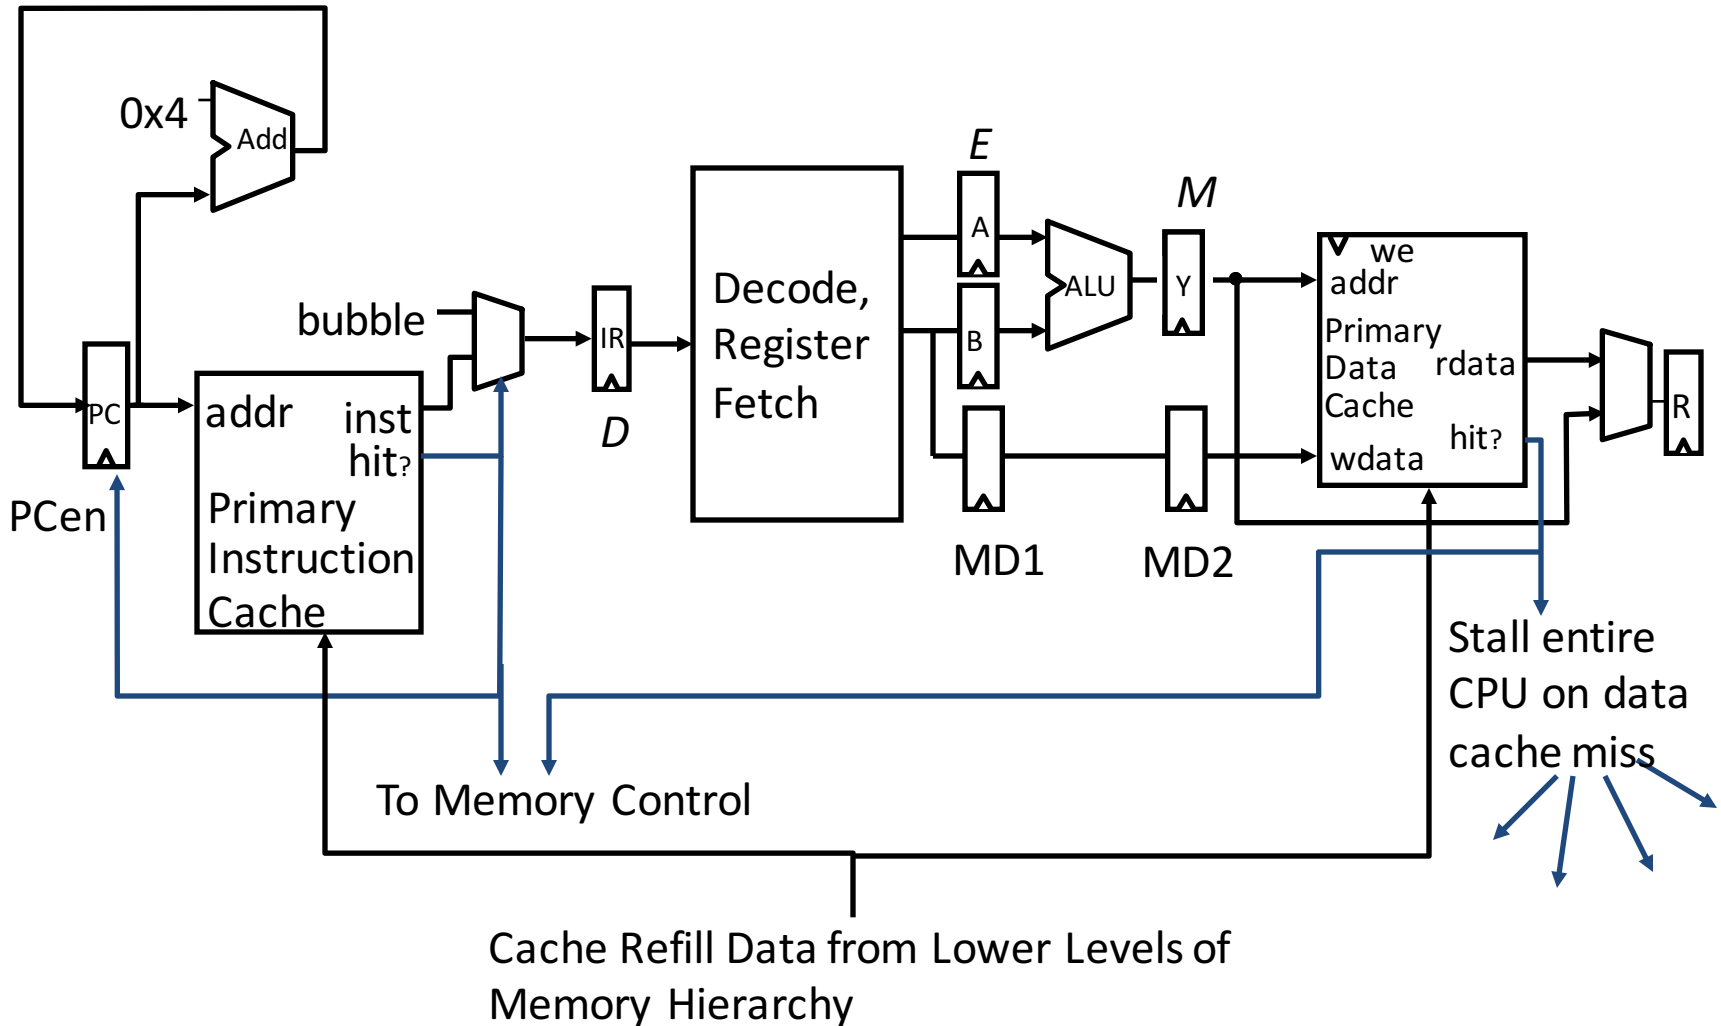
0x4
Add
bubble
PC
PCen
addr
inst
hit?
Primary Instruction Cache
IR
D
Decode, Register Fetch
E
A
B
ALU
M
Y
MD1
MD2
we
addr
Primary Data Cache
rdata
hit?
wdata
R
Stall entire CPU on data cache miss
To Memory Control
Cache Refill Data from Lower Levels of Memory Hierarchy